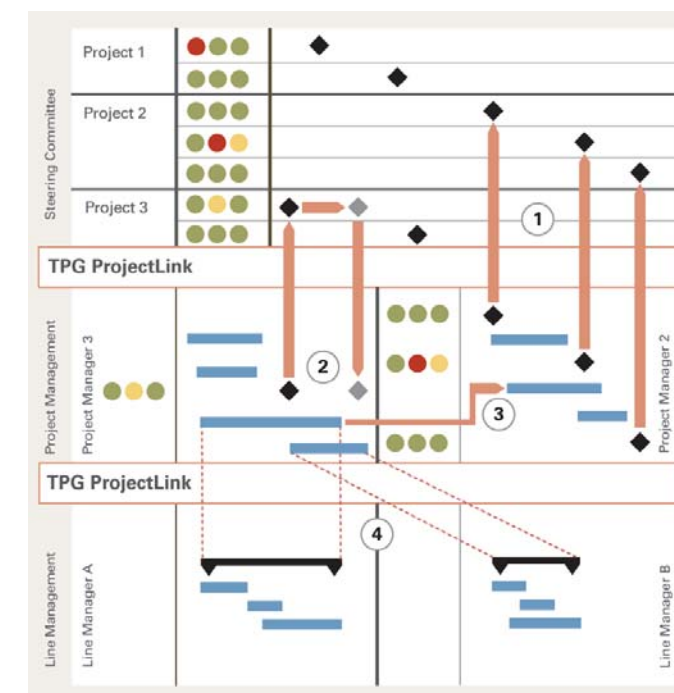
Steering Committee

Project 1

Project 2

Project 3

1

TPG ProjectLink

Project Management

Project Manager 3

2

3

Project Manager 2

TPG ProjectLink

4

Line Management

Line Manager A

Line Manager B